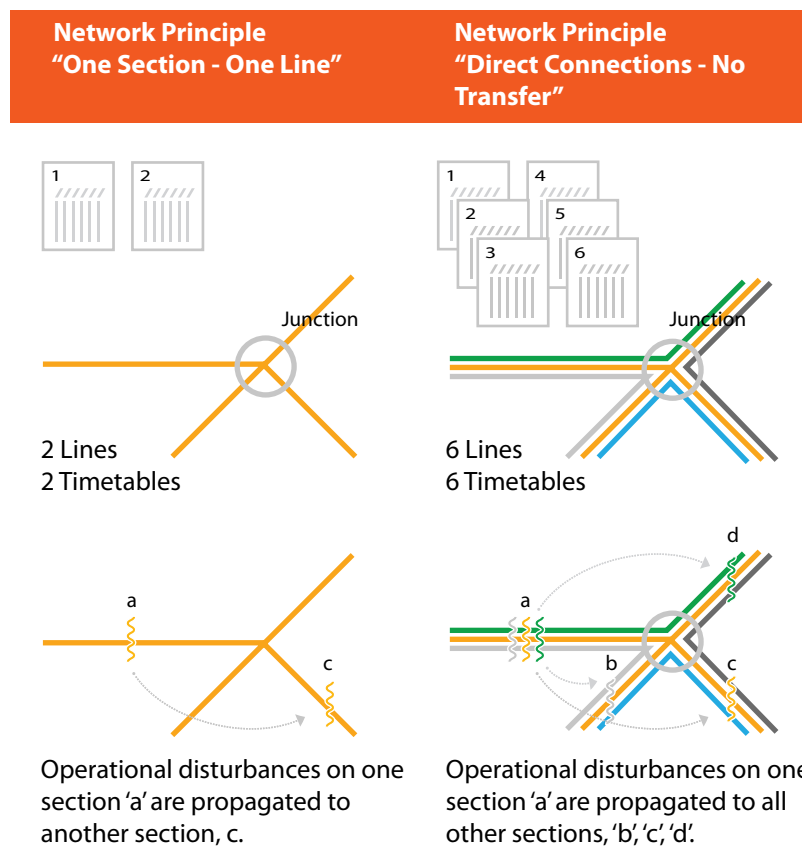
Network Principle
“One Section - One Line”

1

2

Junction

2 Lines
2 Timetables

a

c

Operational disturbances on one section ‘a’ are propagated to another section, c.

Network Principle
“Direct Connections - No Transfer”

1

4

2

5

3

6

Junction

6 Lines
6 Timetables

d

a

b

c

Operational disturbances on one section ‘a’ are propagated to all other sections, ‘b’, ‘c’, ‘d’.